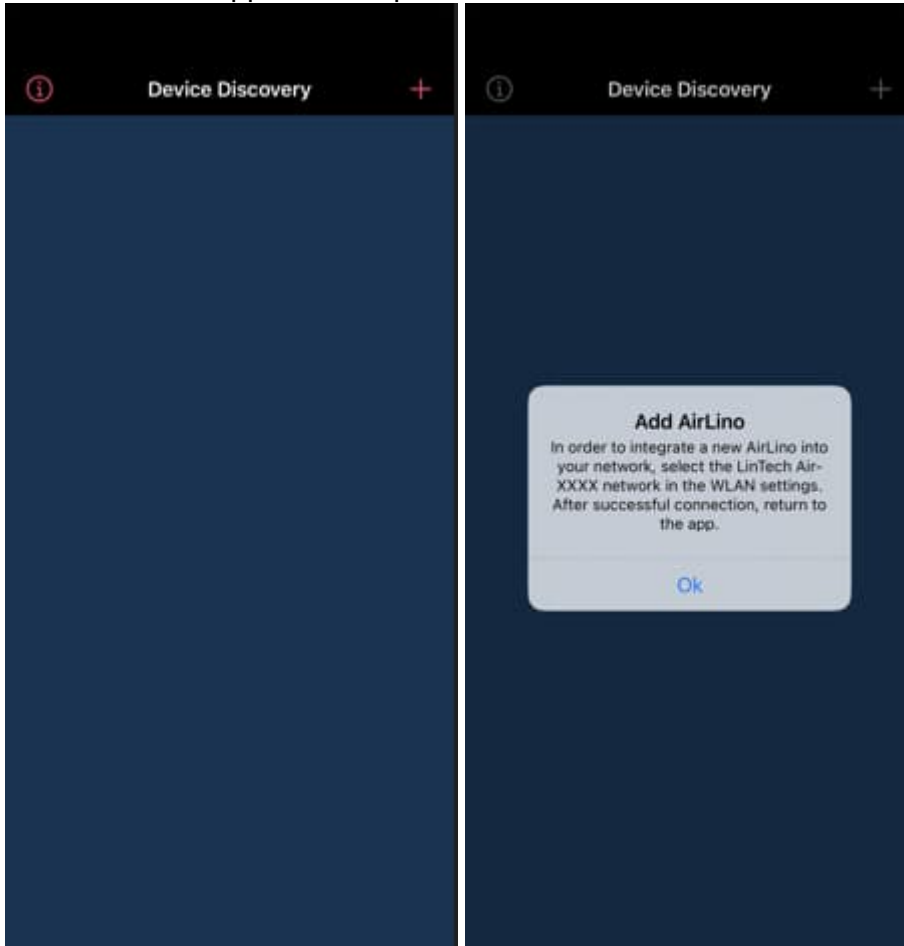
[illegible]

Device Discovery

Device Discovery

Add AirLino

In order to integrate a new AirLino into your network, select the LinTech Air-XXXX network in the WLAN settings. After successful connection, return to the app.

Ok